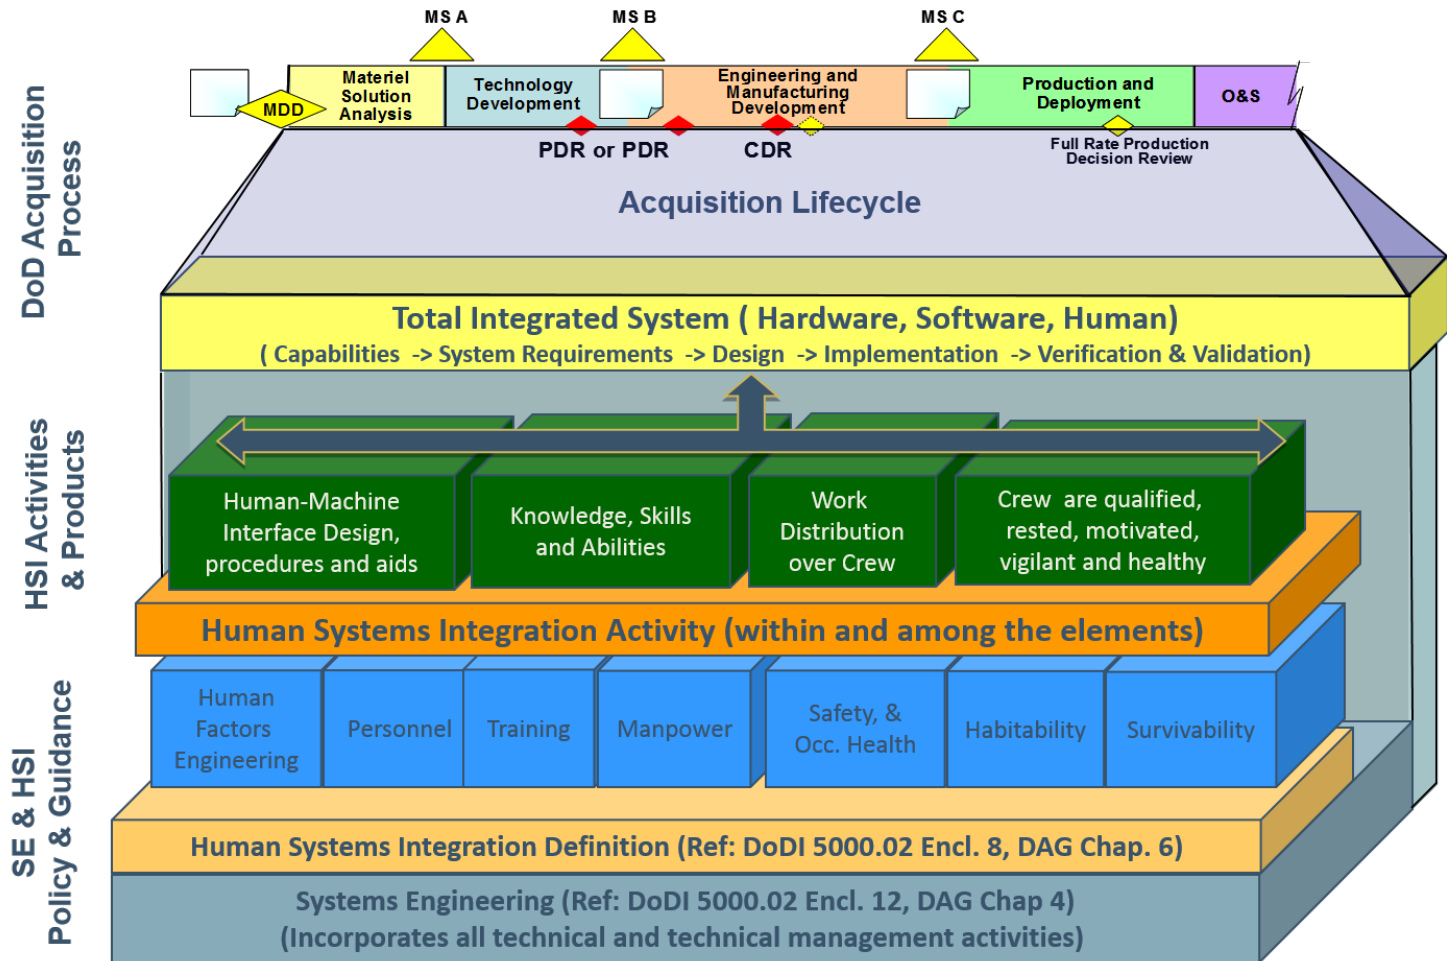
DoD Acquisition Process

MS A

MS B

MS C

MDD

Materiel Solution Analysis

Technology Development

Engineering and Manufacturing Development

Production and Deployment

O&S

PDR or PDR

CDR

Full Rate Production Decision Review

Acquisition Lifecycle

Total Integrated System ( Hardware, Software, Human)

( Capabilities -> System Requirements -> Design -> Implementation -> Verification & Validation)

HSI Activities & Products

Human-Machine Interface Design, procedures and aids

Knowledge, Skills and Abilities

Work Distribution over Crew

Crew are qualified, rested, motivated, vigilant and healthy

Human Systems Integration Activity (within and among the elements)

SE & HSI Policy & Guidance

Human Factors Engineering

Personnel

Training

Manpower

Safety, & Occ. Health

Habitability

Survivability

Human Systems Integration Definition (Ref: DoDI 5000.02 Encl. 8, DAG Chap. 6)

Systems Engineering (Ref: DoDI 5000.02 Encl. 12, DAG Chap 4)
(Incorporates all technical and technical management activities)